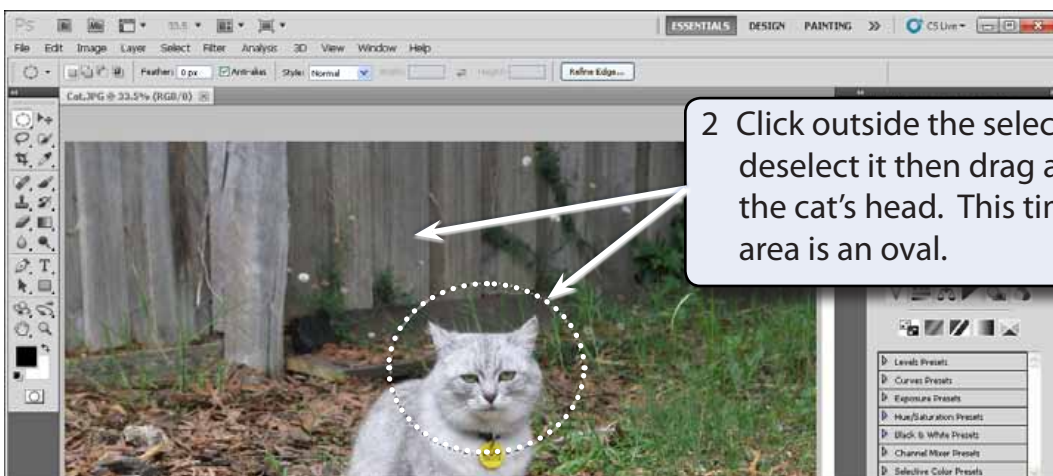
Ps 33.3

ESSENTIALS DESIGN PAINTING >> CS Live

File Edit Image Layer Select Filter Analysis 3D View Window Help

Feather: 0 px Anti-alias Style: Normal Width: Height: Refine Edge...

Cat.JPG @ 33.3% (RGB/8)

2 Click outside the selec deselect it then drag a the cat's head. This tin area is an oval.

Levels Presets
Curves Presets
Exposure Presets
Hue/Saturation Presets
Black & White Presets
Channel Mixer Presets
Selective Color Presets